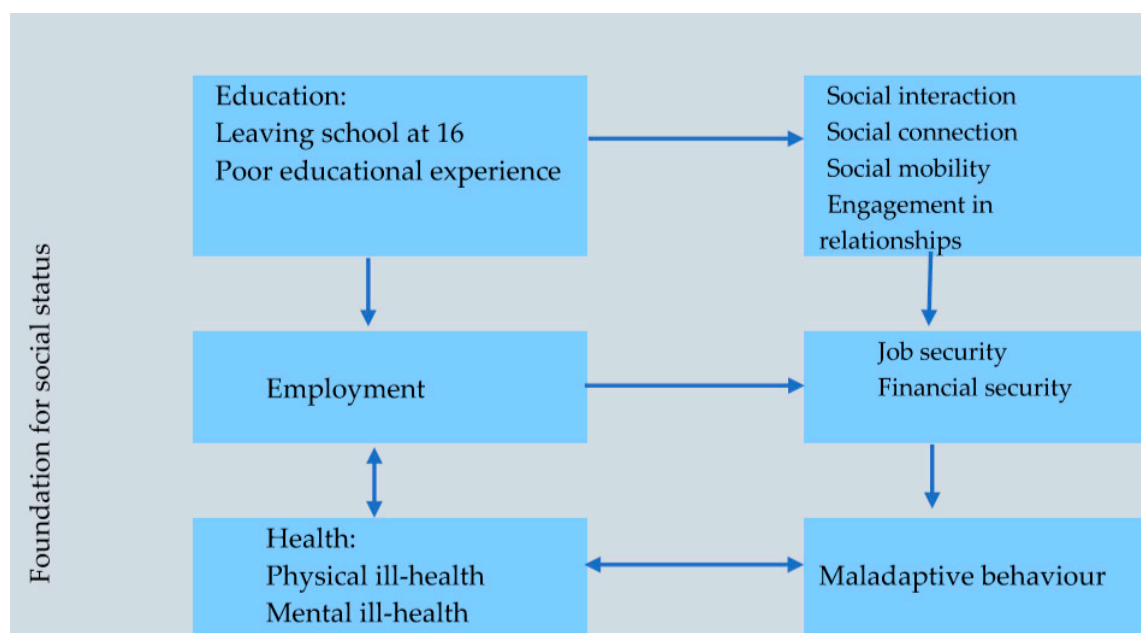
Foundation for social status

Education:
Leaving school at 16
Poor educational experience

Social interaction
Social connection
Social mobility
Engagement in relationships

Employment

Job security
Financial security

Health:
Physical ill-health
Mental ill-health

Maladaptive behaviour